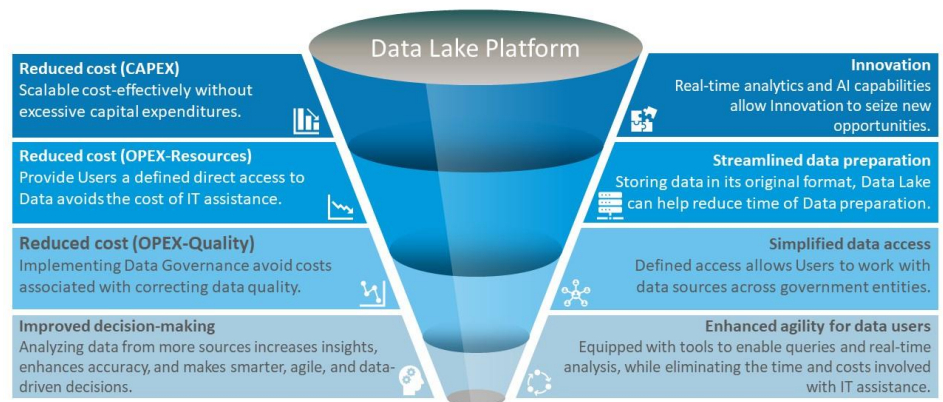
Data Lake Platform

Reduced cost (CAPEX)
Scalable cost-effectively without excessive capital expenditures.

Reduced cost (OPEX-Resources)
Provide Users a defined direct access to Data avoids the cost of IT assistance.

Reduced cost (OPEX-Quality)
Implementing Data Governance avoid costs associated with correcting data quality.

Improved decision-making
Analyzing data from more sources increases insights, enhances accuracy, and makes smarter, agile, and data-driven decisions.

Innovation
Real-time analytics and AI capabilities allow Innovation to seize new opportunities.

Streamlined data preparation
Storing data in its original format, Data Lake can help reduce time of Data preparation.

Simplified data access
Defined access allows Users to work with data sources across government entities.

Enhanced agility for data users
Equipped with tools to enable queries and real-time analysis, while eliminating the time and costs involved with IT assistance.